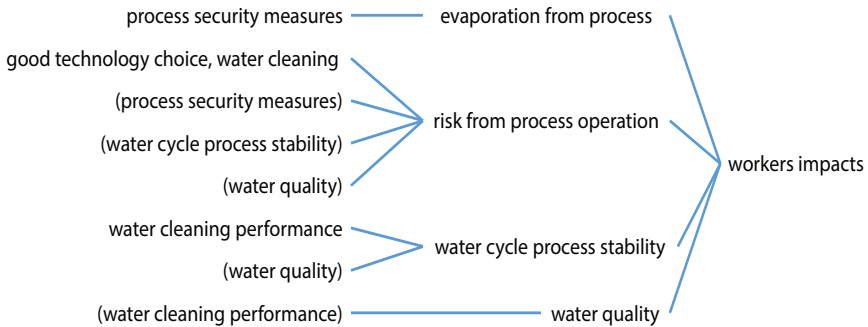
process security measures

evaporation from process

good technology choice, water cleaning

(process security measures)

(water cycle process stability)

risk from process operation

(water quality)

workers impacts

water cleaning performance

water cycle process stability

(water quality)

(water cleaning performance)

water quality